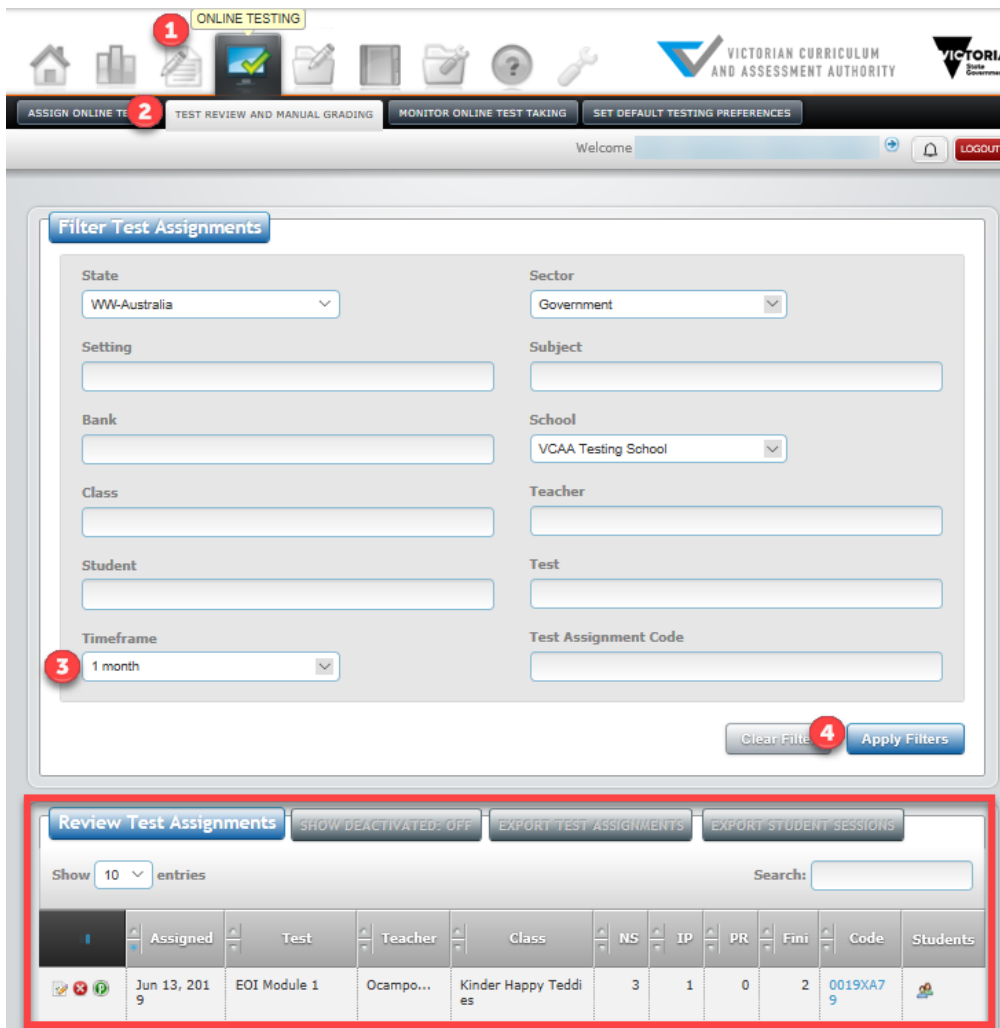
ONLINE TESTING

1

VICTORIAN CURRICULUM AND ASSESSMENT AUTHORITY

VICTORIA State Government

ASSIGN ONLINE TE 2 TEST REVIEW AND MANUAL GRADING MONITOR ONLINE TEST TAKING SET DEFAULT TESTING PREFERENCES

Welcome LOGOUT

Filter Test Assignments

State
WW-Australia

Sector
Government

Setting

Subject

Bank

School
VCAA Testing School

Class

Teacher

Student

Test

Timeframe
3 1 month

Test Assignment Code

Clear Filte 4 Apply Filters

Review Test Assignments SHOW DEACTIVATED: OFF EXPORT TEST ASSIGNMENTS EXPORT STUDENT SESSIONS

Show 10 entries

Search:

| | Assigned | Test | Teacher | Class | NS | IP | PR | Fini | Code | Students |
|---|---|---|---|---|---|---|---|---|---|---|
| | Jun 13, 2019 | EOI Module 1 | Ocampo... | Kinder Happy Teddies | 3 | 1 | 0 | 2 | 0019XA79 | |